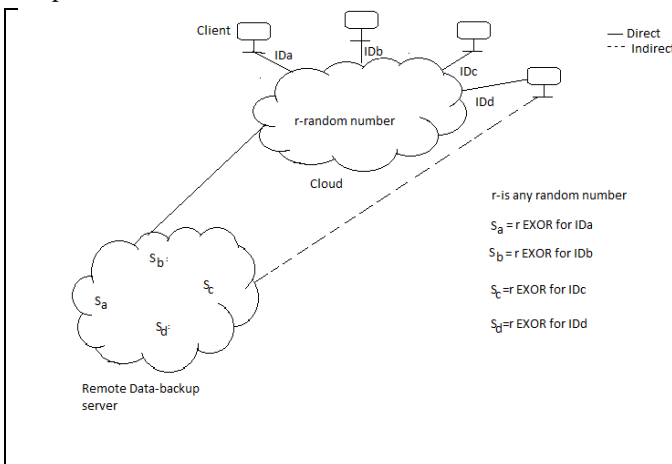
Client

IDa

IDb

IDc

IDd

— Direct
--- Indirect

r-random number

Cloud

r-is any random number

$S_a$ = r EXOR for IDa

$S_b$ = r EXOR for IDb

$S_c$ =r EXOR for IDc

$S_d$ =r EXOR for IDd

$S_b$

$S_a$

$S_c$

$S_d$

Remote Data-backup server